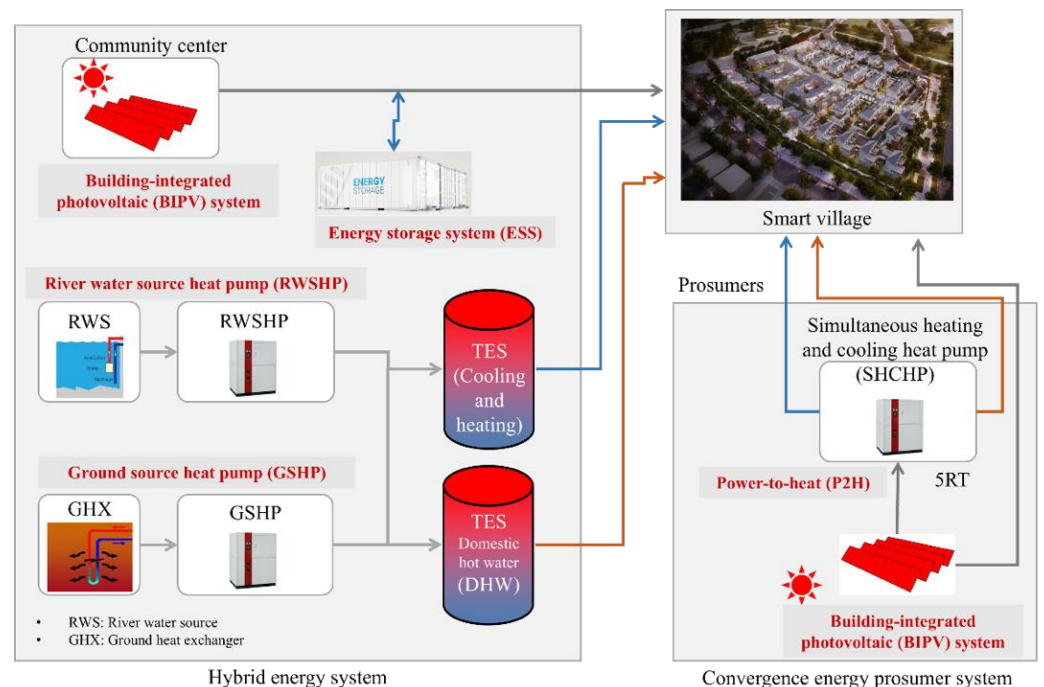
Community center

Building-integrated photovoltaic (BIPV) system

ENERGY STORAGE

Energy storage system (ESS)

River water source heat pump (RWSHP)

RWS

RWSHP

TES (Cooling and heating)

Ground source heat pump (GSHP)

GHX

GSHP

TES Domestic hot water (DHW)

• RWS: River water source
• GHX: Ground heat exchanger

Hybrid energy system

Smart village

Prosumers

Simultaneous heating and cooling heat pump (SHCHP)

Power-to-heat (P2H)

5RT

Building-integrated photovoltaic (BIPV) system

Convergence energy prosumer system